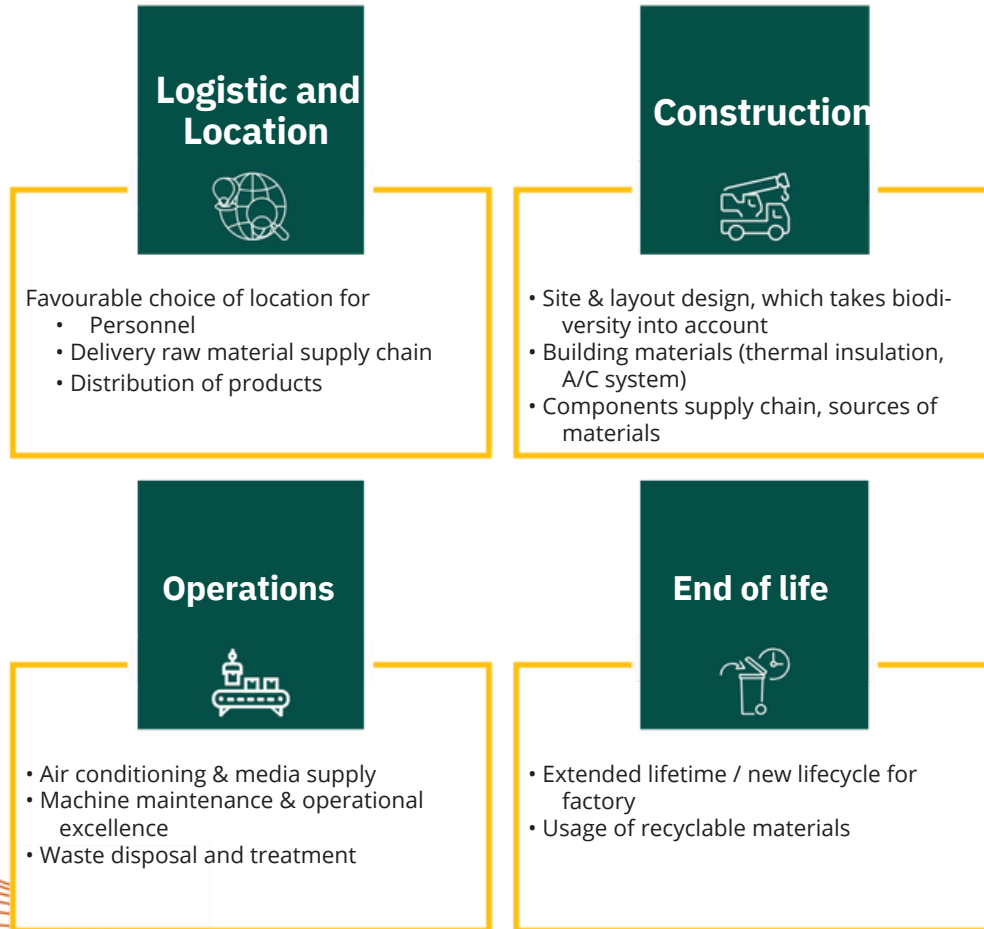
Logistic and Location

Favourable choice of location for
• Personnel
• Delivery raw material supply chain
• Distribution of products

Construction

• Site & layout design, which takes biodiversity into account
• Building materials (thermal insulation, A/C system)
• Components supply chain, sources of materials

Operations

• Air conditioning & media supply
• Machine maintenance & operational excellence
• Waste disposal and treatment

End of life

• Extended lifetime / new lifecycle for factory
• Usage of recyclable materials